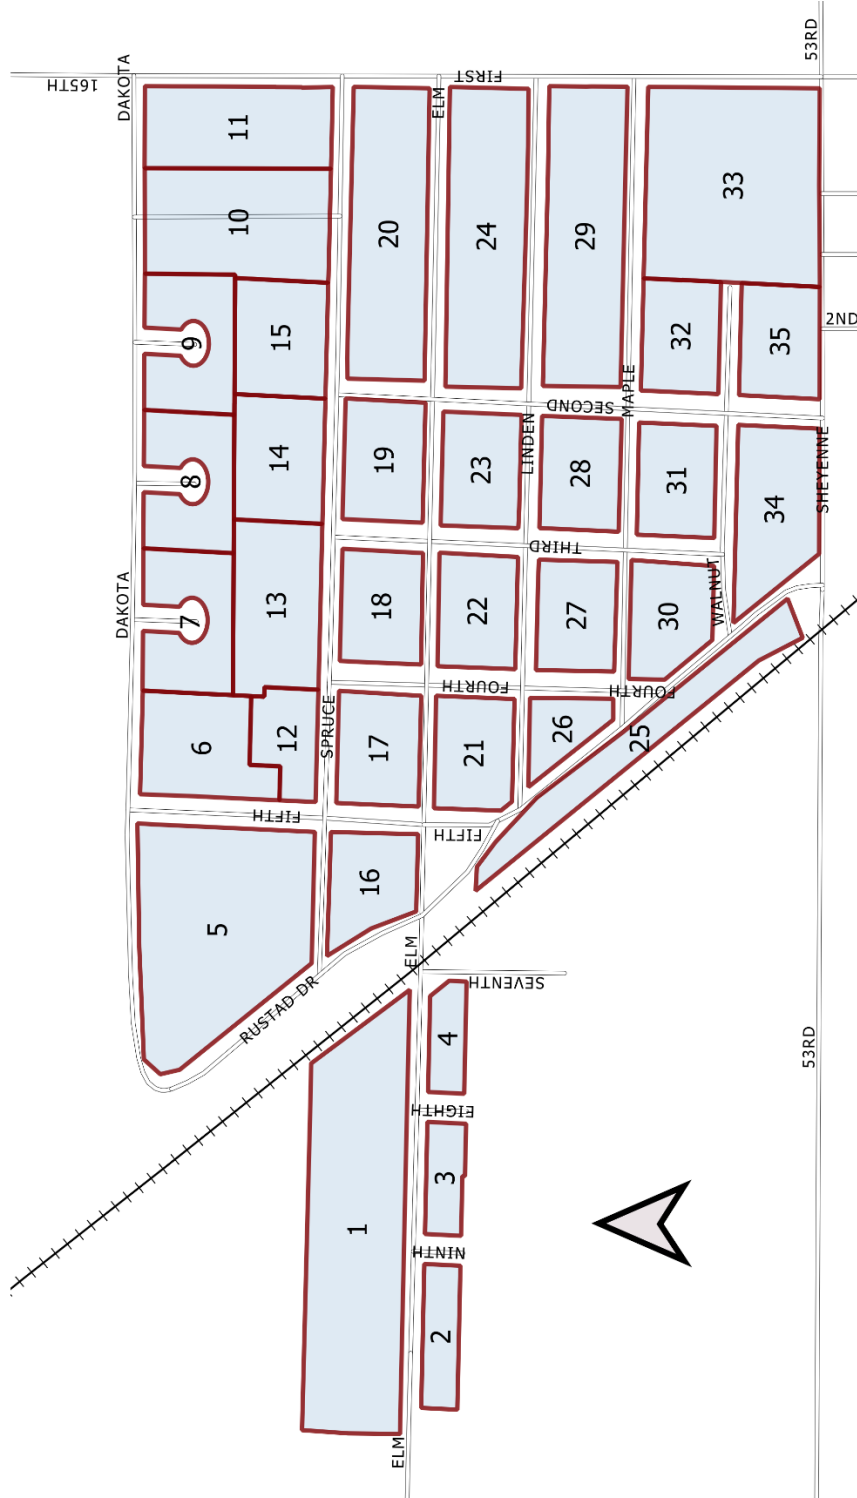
53RD
165TH
DAKOTA
FIRST
ELM
11
10
20
24
29
33
2ND
9
15
32
35
MAPLE
SECOND
LINDEN
8
14
19
23
28
31
34
SHEYENNE
THIRD
DAKOTA
7
13
18
22
27
30
WALNUT
FOURTH
FOURTH
SPRUCE
6
12
17
21
26
25
FIFTH
FIFTH
5
16
ELM
RUSTAD DR
SEVENTH
4
53RD
EIGHTH
3
1
NINTH
2
ELM